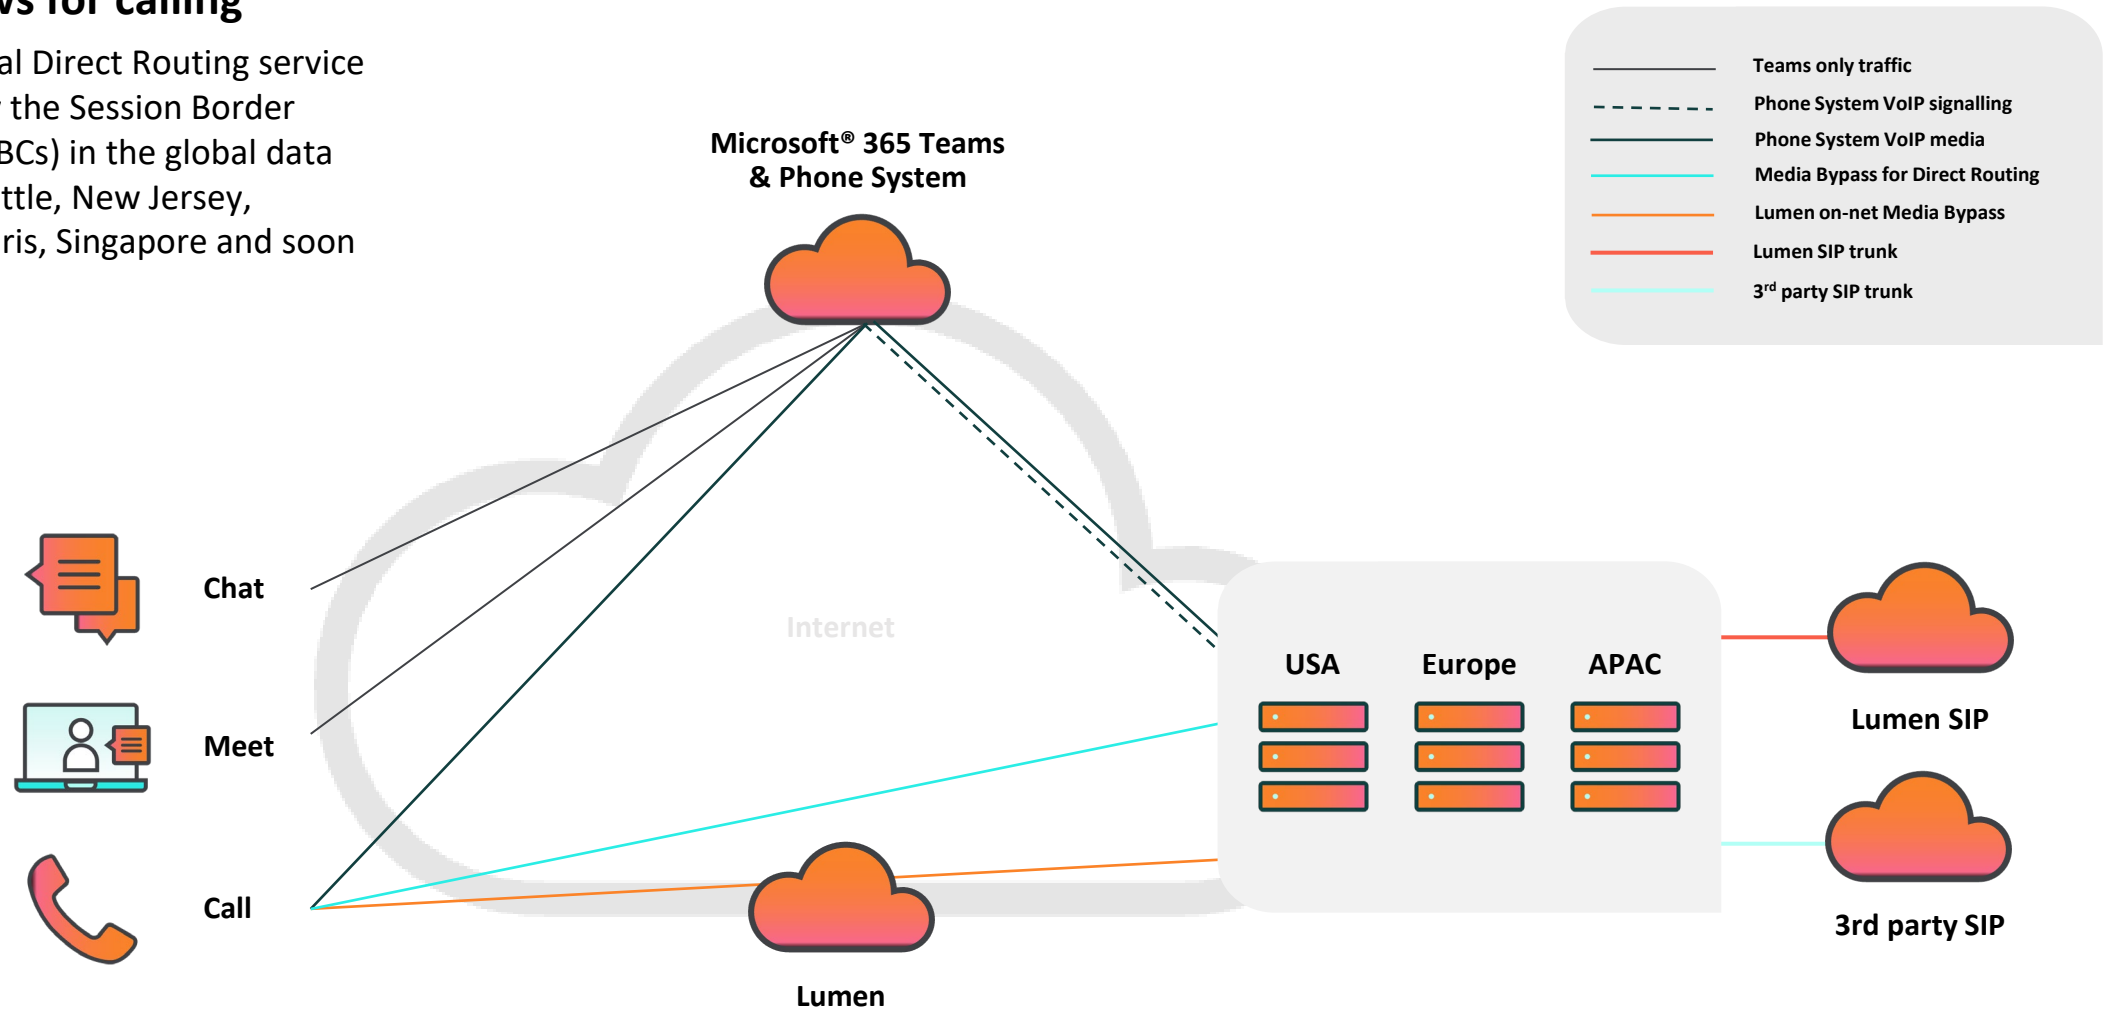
vs for calling

al Direct Routing service
the Session Border
BCs) in the global data
ttle, New Jersey,
ris, Singapore and soon

Teams only traffic
Phone System VoIP signalling
Phone System VoIP media
Media Bypass for Direct Routing
Lumen on-net Media Bypass
Lumen SIP trunk
3$^{rd}$ party SIP trunk

Microsoft® 365 Teams & Phone System

Chat

Meet

Call

Internet

USA

Europe

APAC

Lumen SIP

3rd party SIP

Lumen